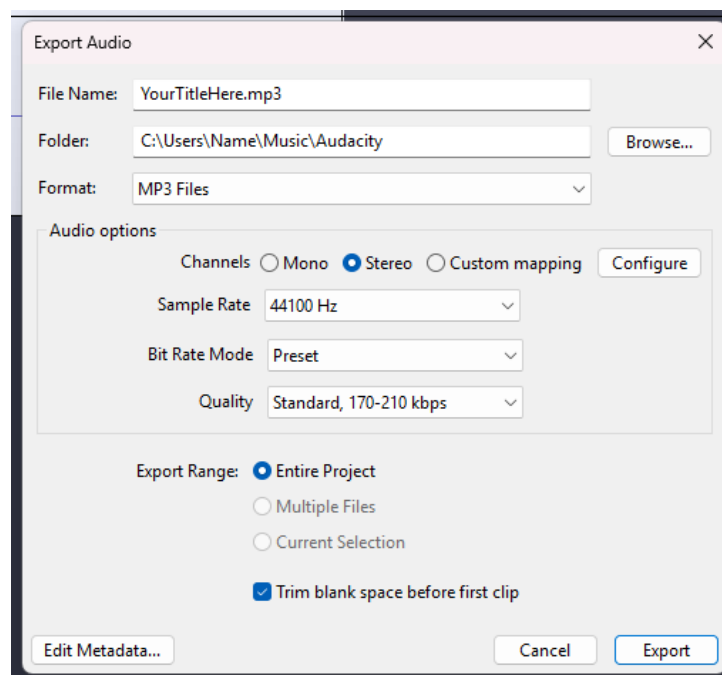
Export Audio

File Name: YourTitleHere.mp3

Folder: C:\Users\Name\Music\Audacity Browse...

Format: MP3 Files

Audio options

Channels Mono Stereo Custom mapping Configure

Sample Rate 44100 Hz

Bit Rate Mode Preset

Quality Standard, 170-210 kbps

Export Range: Entire Project

Multiple Files

Current Selection

Trim blank space before first clip

Edit Metadata... Cancel Export